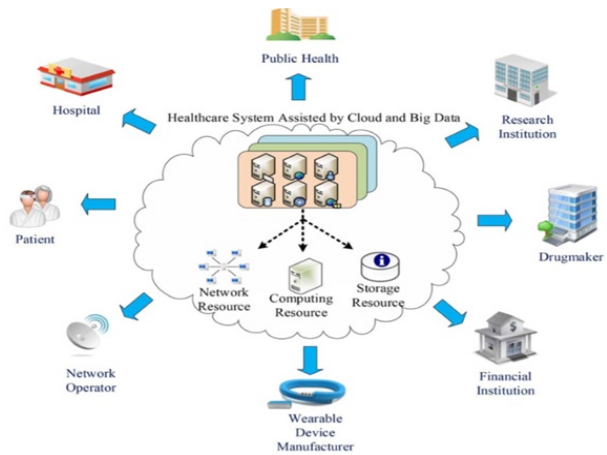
Public Health

Hospital

Healthcare System Assisted by Cloud and Big Data

Research Institution

Patient

Drugmaker

Network Resource

Computing Resource

Storage Resource

Network Operator

Wearable Device Manufacturer

Financial Institution